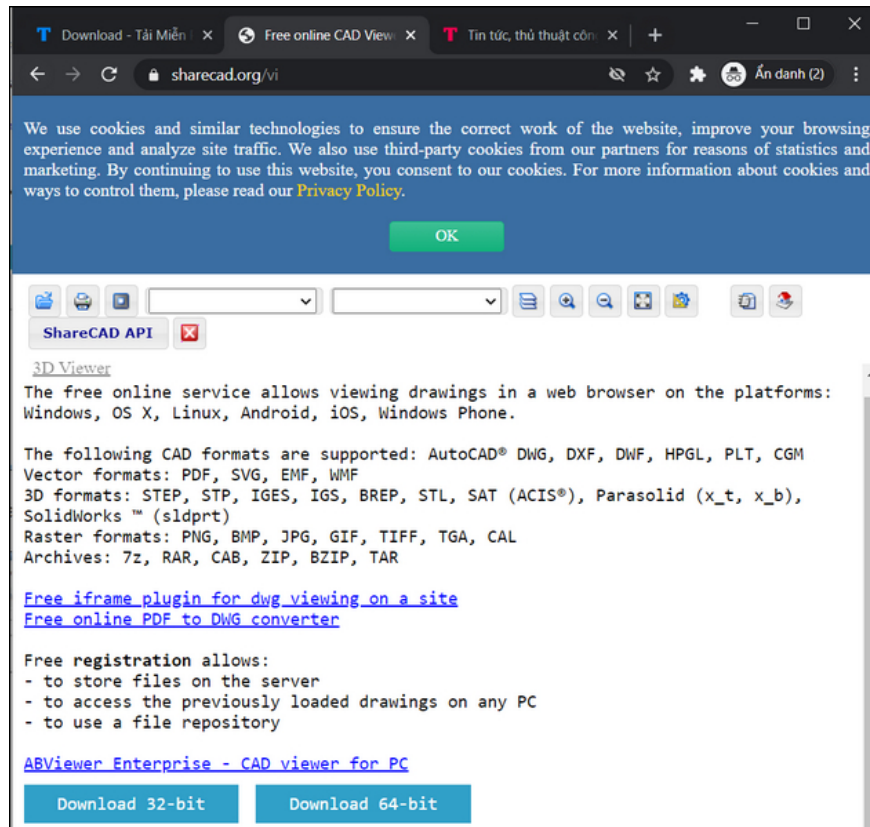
Download - Tải Miễn Phí ×
Free online CAD Viewer ×
Tin tức, thủ thuật công ×
+
sharecad.org/vi
Ẩn danh (2)

We use cookies and similar technologies to ensure the correct work of the website, improve your browsing experience and analyze site traffic. We also use third-party cookies from our partners for reasons of statistics and marketing. By continuing to use this website, you consent to our cookies. For more information about cookies and ways to control them, please read our Privacy Policy.

OK

ShareCAD API

3D Viewer
The free online service allows viewing drawings in a web browser on the platforms: Windows, OS X, Linux, Android, iOS, Windows Phone.

The following CAD formats are supported: AutoCAD® DWG, DXF, DWF, HPGL, PLT, CGM
Vector formats: PDF, SVG, EMF, WMF
3D formats: STEP, STP, IGES, IGS, BREP, STL, SAT (ACIS®), Parasolid (x_t, x_b), SolidWorks ™ (sldprt)
Raster formats: PNG, BMP, JPG, GIF, TIFF, TGA, CAL
Archives: 7z, RAR, CAB, ZIP, BZIP, TAR

Free iframe plugin for dwg viewing on a site
Free online PDF to DWG converter

Free registration allows:
- to store files on the server
- to access the previously loaded drawings on any PC
- to use a file repository

ABViewer Enterprise - CAD viewer for PC

Download 32-bit
Download 64-bit